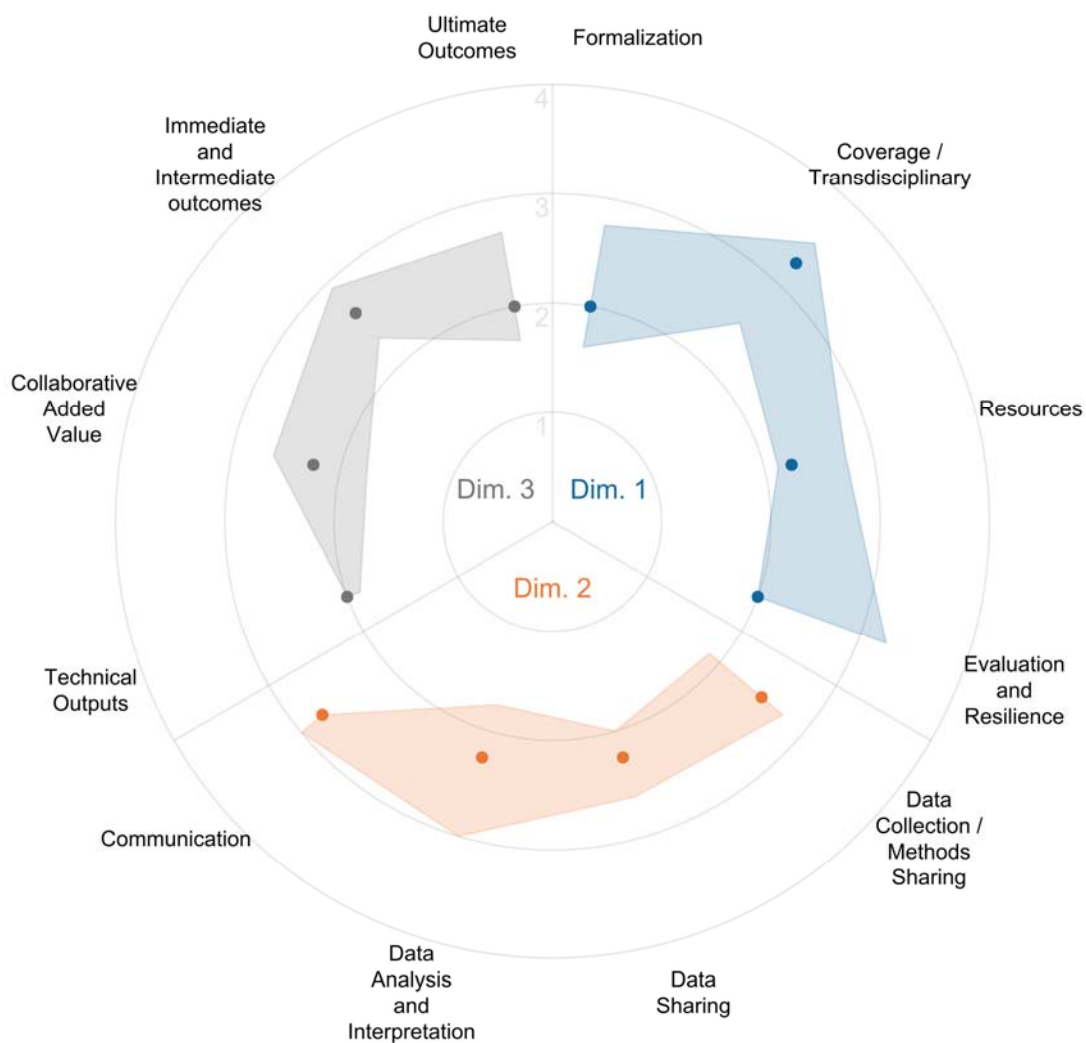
Ultimate Outcomes

Formalization

4

Immediate and Intermediate outcomes

Coverage / Transdisciplinary

3

2

Resources

Collaborative Added Value

1

Dim. 3

Dim. 1

Dim. 2

Evaluation and Resilience

Technical Outputs

Data Collection / Methods Sharing

Communication

Data Analysis and Interpretation

Data Sharing